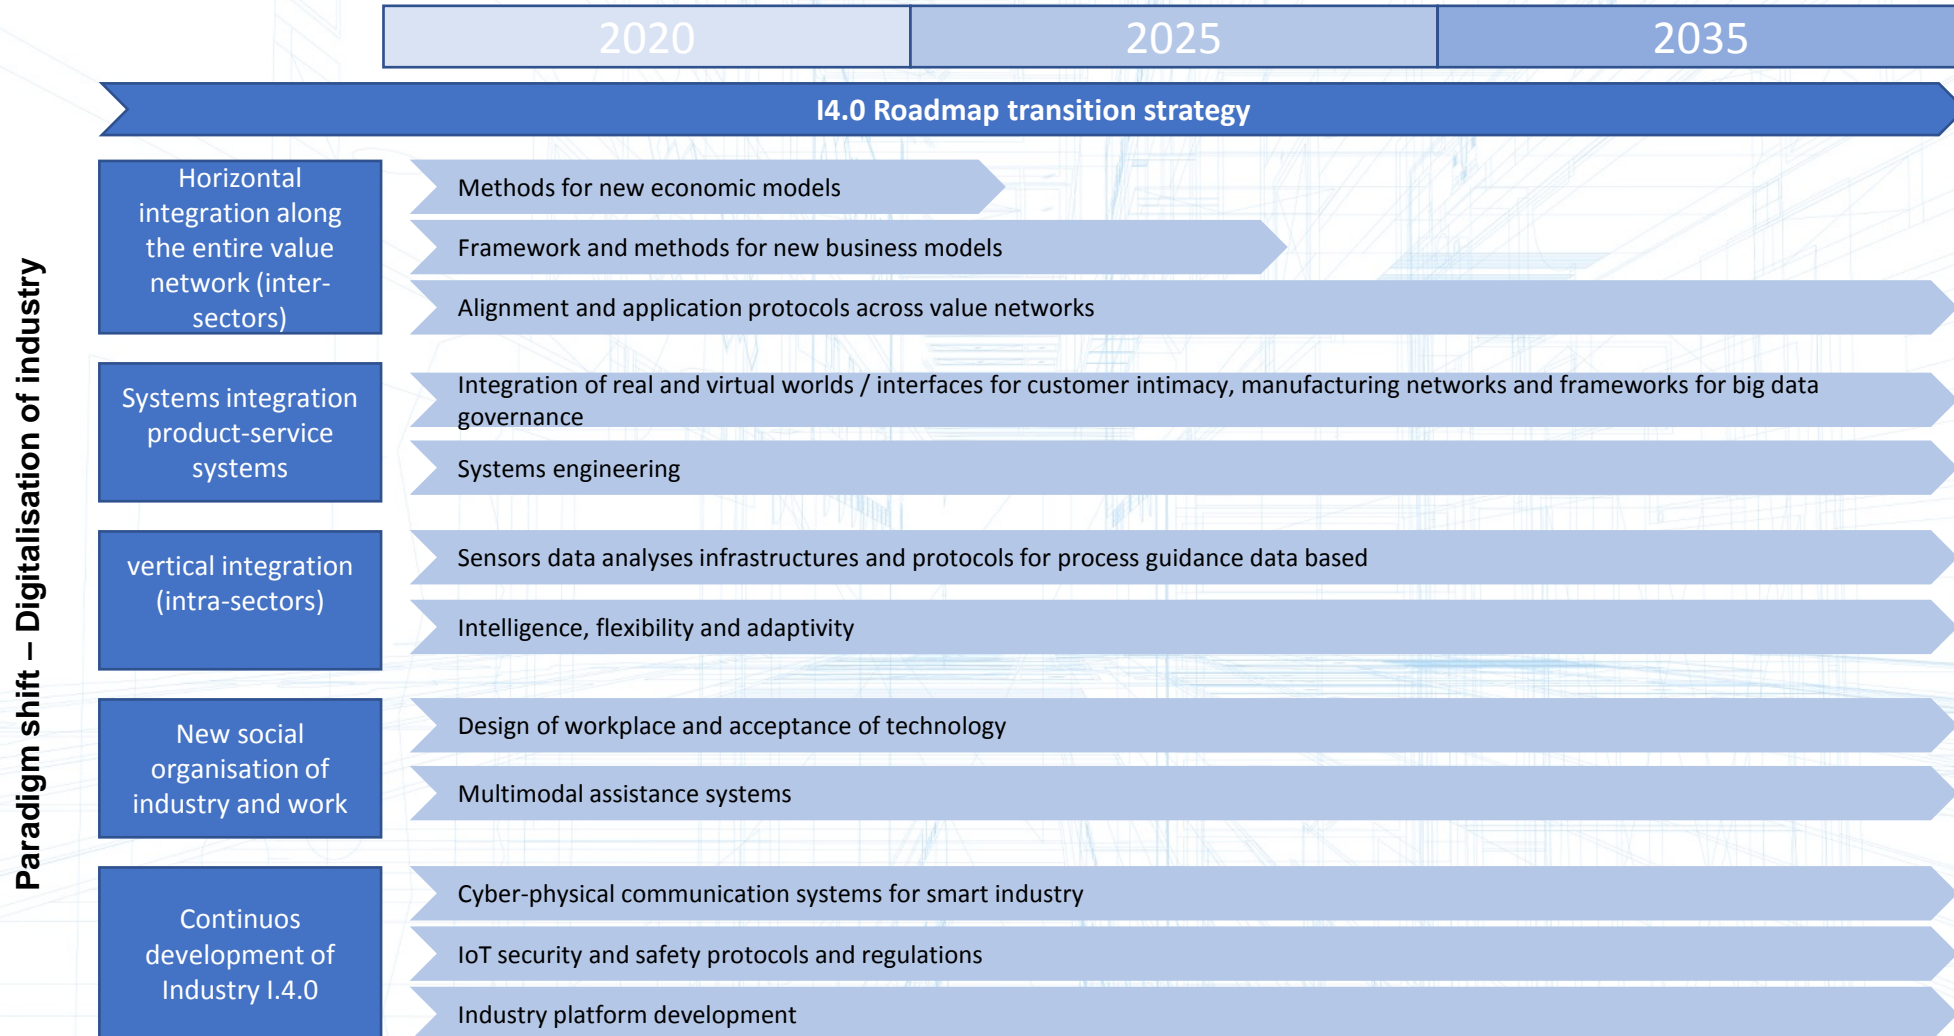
| 2020 | 2025 | 2035 |
|---|---|---|

I4.0 Roadmap transition strategy

Paradigm shift – Digitalisation of industry

Horizontal integration along the entire value network (inter-sectors)

Methods for new economic models

Framework and methods for new business models

Alignment and application protocols across value networks

Systems integration product-service systems

Integration of real and virtual worlds / interfaces for customer intimacy, manufacturing networks and frameworks for big data governance

Systems engineering

vertical integration (intra-sectors)

Sensors data analyses infrastructures and protocols for process guidance data based

Intelligence, flexibility and adaptivity

New social organisation of industry and work

Design of workplace and acceptance of technology

Multimodal assistance systems

Continuos development of Industry I.4.0

Cyber-physical communication systems for smart industry

IoT security and safety protocols and regulations

Industry platform development